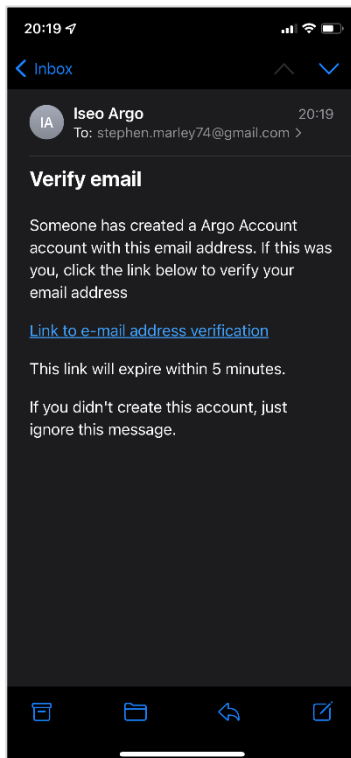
20:19

Inbox

IA

Iseo Argo

20:19

To: stephen.marley74@gmail.com >

Verify email

Someone has created a Argo Account account with this email address. If this was you, click the link below to verify your email address

Link to e-mail address verification

This link will expire within 5 minutes.

If you didn't create this account, just ignore this message.